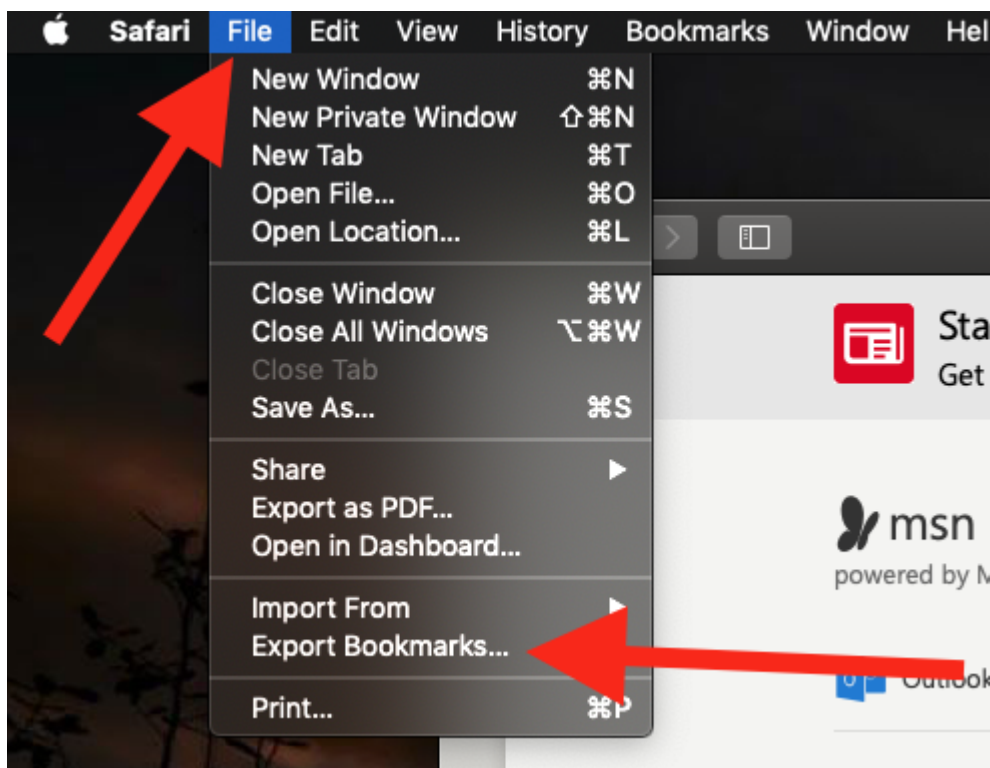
Safari File Edit View History Bookmarks Window Hel

New Window ⌘N
New Private Window ⇧⌘N
New Tab ⌘T
Open File... ⌘O
Open Location... ⌘L

Close Window ⌘W
Close All Windows ⌥⌘W
Close Tab
Save As... ⌘S

Share ▶
Export as PDF...
Open in Dashboard...

Import From ▶
Export Bookmarks...

Print... ⌘P

Sta
Get

msn
powered by M

Outlook